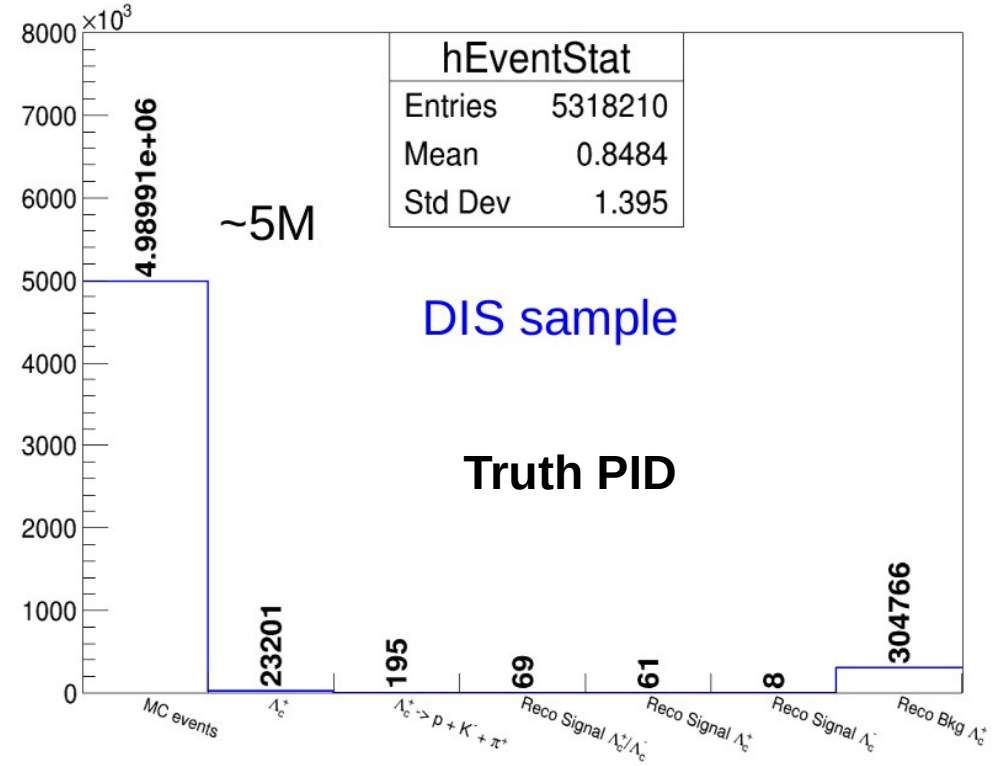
$\times10^3$
8000
7000
6000
5000
4000
3000
2000
1000
0

| hEventStat | |
|---|---|
| Entries | 5318210 |
| Mean | 0.8484 |
| Std Dev | 1.395 |

4.98991e+06
~5M
DIS sample
Truth PID
23201
195
69
61
8
304766

MC events
$\Lambda_c^+$
$\Lambda_c^+ \rightarrow p + K^- + \pi^+$
Reco Signal $\Lambda_c^+/\Lambda_c^-$
Reco Signal $\Lambda_c^+$
Reco Signal $\Lambda_c^-$
Reco Bkg $\Lambda_c^+$